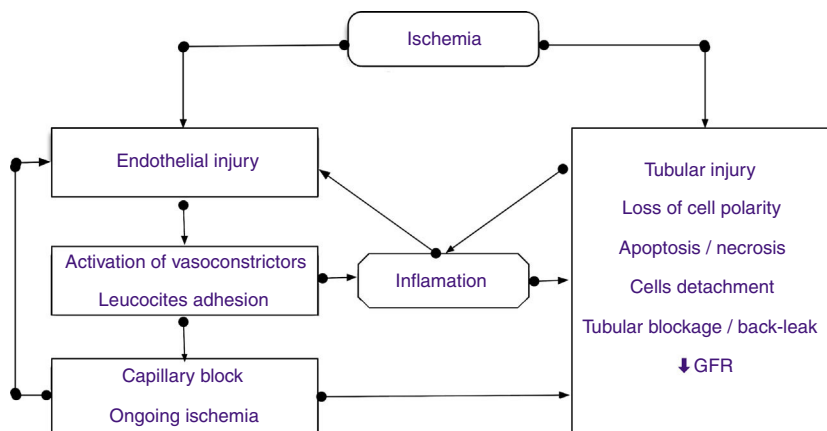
Ischemia

Endothelial injury

Activation of vasoconstrictors

Leucocites adhesion

Inflamation

Capillary block

Ongoing ischemia

Tubular injury

Loss of cell polarity

Apoptosis / necrosis

Cells detachment

Tubular blockage / back-leak

⬇GFR